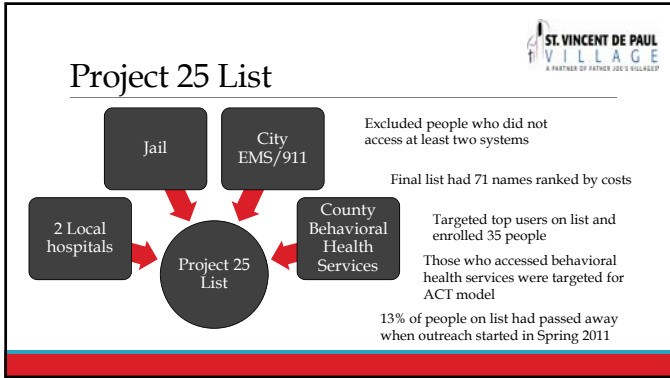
ST. VINCENT DE PAUL
VILLAGE
A PARTNER OF FATHER JOE'S VILLAGES

Project 25 List

Jail

City EMS/911

2 Local hospitals

County Behavioral Health Services

Project 25 List

Excluded people who did not access at least two systems

Final list had 71 names ranked by costs

Targeted top users on list and enrolled 35 people

Those who accessed behavioral health services were targeted for ACT model

13% of people on list had passed away when outreach started in Spring 2011